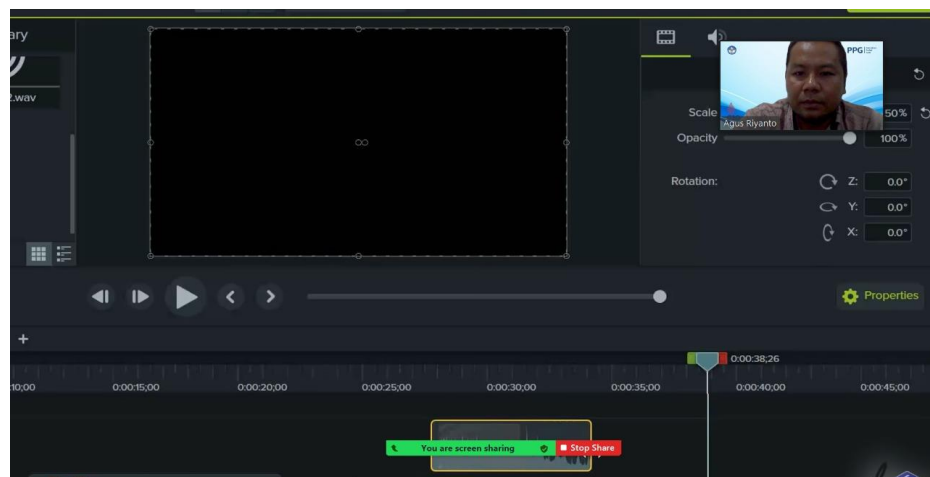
ary

2.wav

PPG

Agus Riyanto

Scale 50%

Opacity 100%

Rotation:

Z: 0.0°

Y: 0.0°

X: 0.0°

Properties

+

0:00:38;26

10;00 0:00:15;00 0:00:20;00 0:00:25;00 0:00:30;00 0:00:35;00 0:00:40;00 0:00:45;00

You are screen sharing

Stop Share